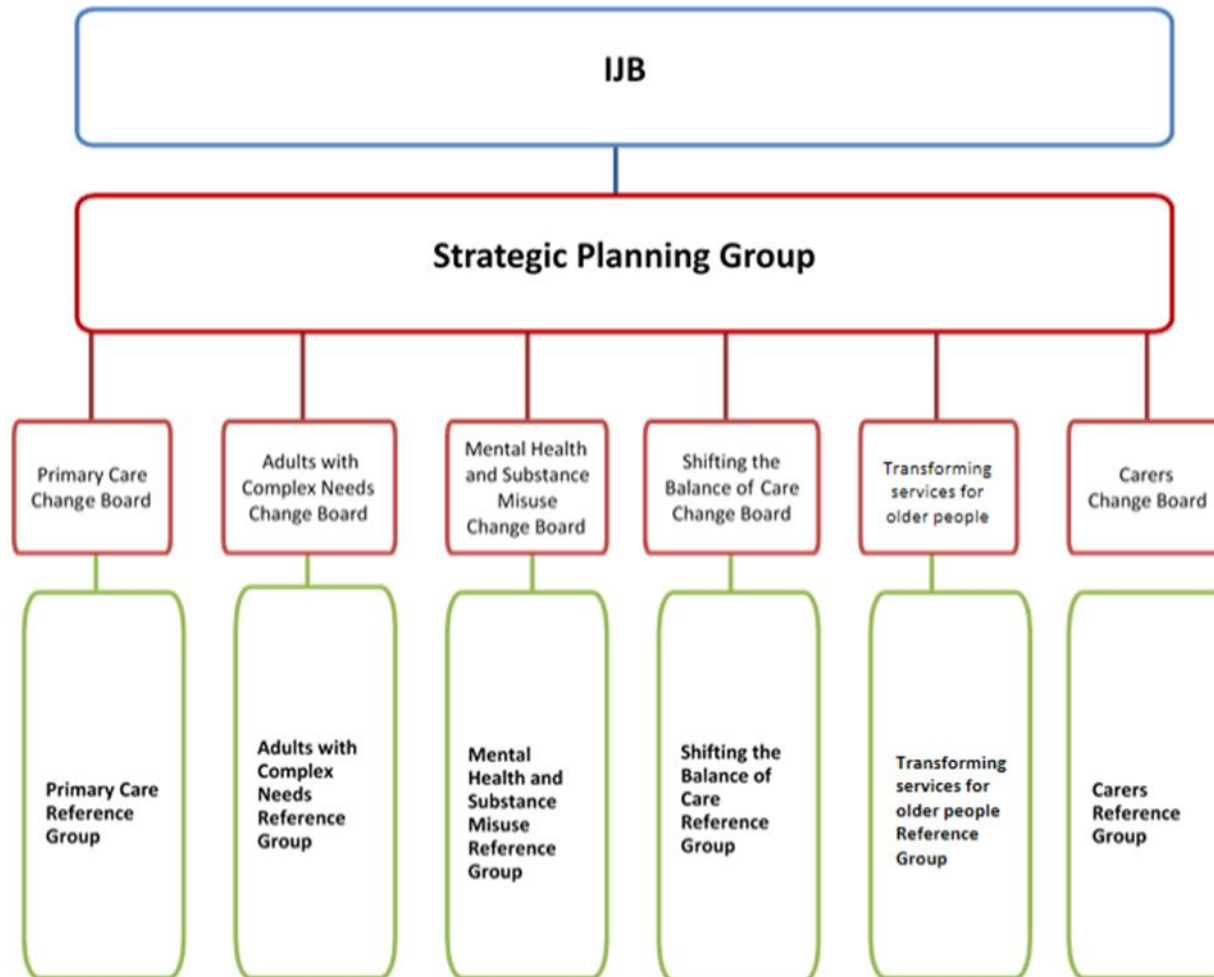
IJB

Strategic Planning Group

Primary Care Change Board

Adults with Complex Needs Change Board

Mental Health and Substance Misuse Change Board

Shifting the Balance of Care Change Board

Transforming services for older people

Carers Change Board

Primary Care Reference Group

Adults with Complex Needs Reference Group

Mental Health and Substance Misuse Reference Group

Shifting the Balance of Care Reference Group

Transforming services for older people Reference Group

Carers Reference Group